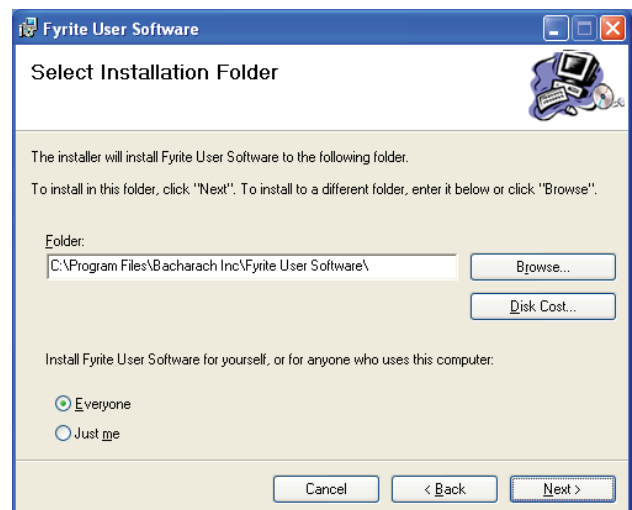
Fyrite User Software

Select Installation Folder

The installer will install Fyrite User Software to the following folder.

To install in this folder, click "Next". To install to a different folder, enter it below or click "Browse".

Folder:
C:\Program Files\Bacharach Inc\Fyrite User Software\

Browse...

Disk Cost...

Install Fyrite User Software for yourself, or for anyone who uses this computer:

Everyone
Just me

Cancel
< Back
Next >